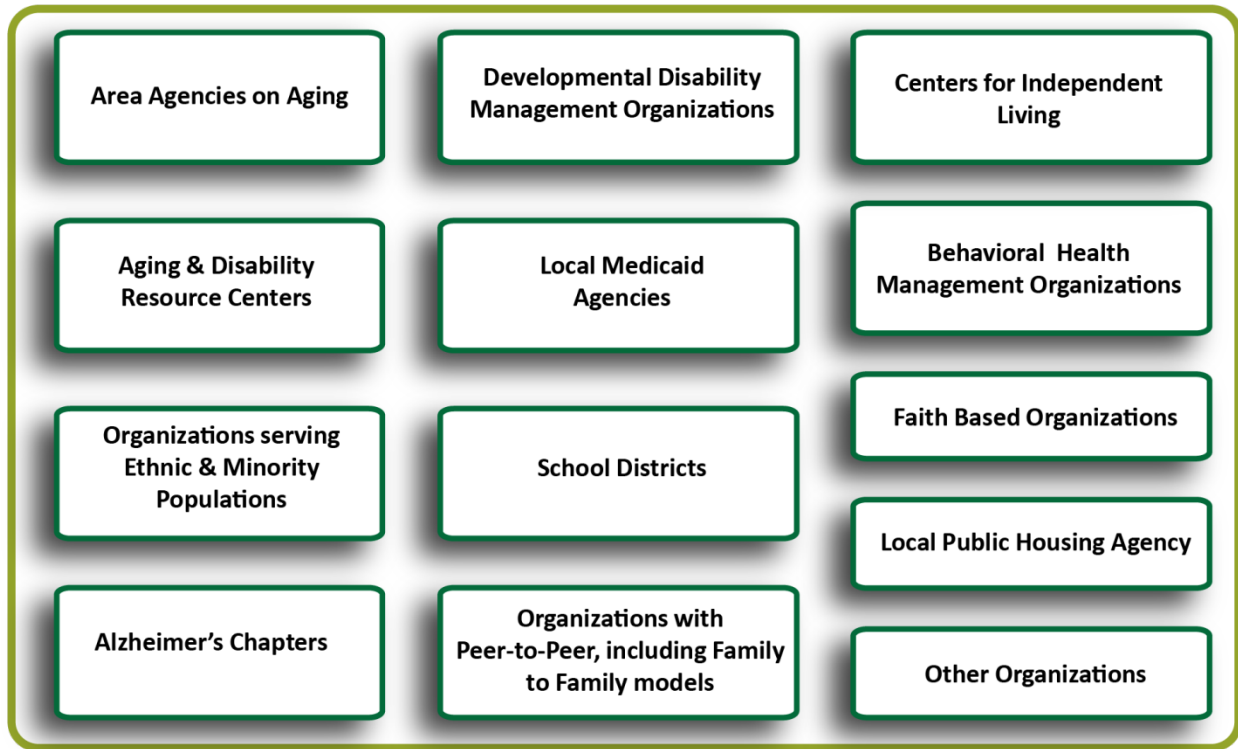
Area Agencies on Aging

Developmental Disability Management Organizations

Centers for Independent Living

Aging & Disability Resource Centers

Local Medicaid Agencies

Behavioral Health Management Organizations

Organizations serving Ethnic & Minority Populations

School Districts

Faith Based Organizations

Local Public Housing Agency

Alzheimer's Chapters

Organizations with Peer-to-Peer, including Family to Family models

Other Organizations